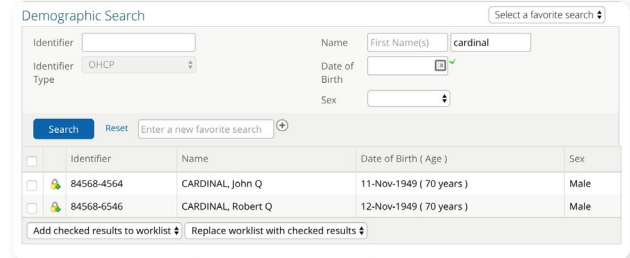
Demographic Search

Select a favorite search

Identifier

Identifier Type OHCP

Name First Name(s) cardinal

Date of Birth

Sex

Search Reset Enter a new favorite search

| | | Identifier | Name | Date of Birth ( Age ) | Sex |
|---|---|---|---|---|---|
| | | 84568-4564 | CARDINAL, John Q | 11-Nov-1949 ( 70 years ) | Male |
| | | 84568-6546 | CARDINAL, Robert Q | 12-Nov-1949 ( 70 years ) | Male |

Add checked results to worklist

Replace worklist with checked results